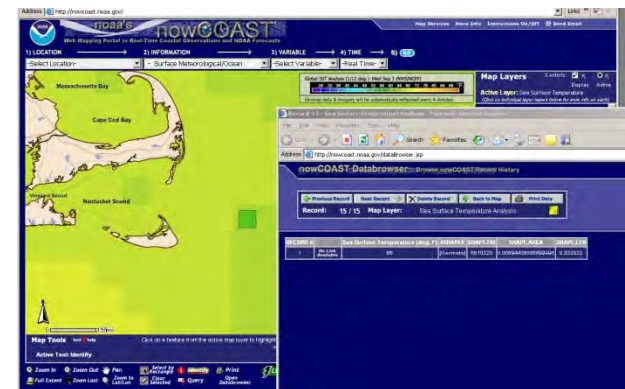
Address http://nowcoast.noaa.gov/

Links

noaa's nowCOAST

Web Mapping Portal to Real-Time Coastal Observations and NOAA Forecasts

Map Services More Info Instructions On/Off Send Email

1) LOCATION 2) INFORMATION 3) VARIABLE 4) TIME 5) GO

-Select Location- - Surface Meteorological/Ocean -Select Variable- -Real Time-

Global SST Analysis (1/12 deg.) Mod Sep 1 (NAVOCEF)

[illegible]

Map Layers

Contents Display Active

Active Layer: Sea Surface Temperature

Massachusetts Bay

Cape Cod Bay

Vineyard Sound

Nantucket Sound

Record 15 - Sea Surface Temperature Analysis - Microsoft Internet Explorer

File Edit View Favorites Tools Help

Back Search Favorites

Address http://nowcoast.noaa.gov/databrowser.jsp

nowCOAST Databrowser: Browse nowCOAST Record History

Previous Record Next Record Delete Record Back to Map Print Data

Record: 15 / 15 Map Layer: Sea Surface Temperature Analysis

| RECORD # | Sea Surface Temperature (deg. F) | SOURCE | SHAPE_FID | SHAPE_AREA | SHAPE_LEN |
|---|---|---|---|---|---|
| 1 | No Link Available | 69 | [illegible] | 7819228 | 0.000944098998999 | 0.333333 |

Map Tools

Active Tool: Identify

Click on a feature from the active map layer to highlight

Zoom In Zoom Out Pan Zoom to Lat/Lon Select by Rectangle Identify Print

Full Extent Zoom Last Zoom to Lat/Lon Clear Selection Query Open Databrowser